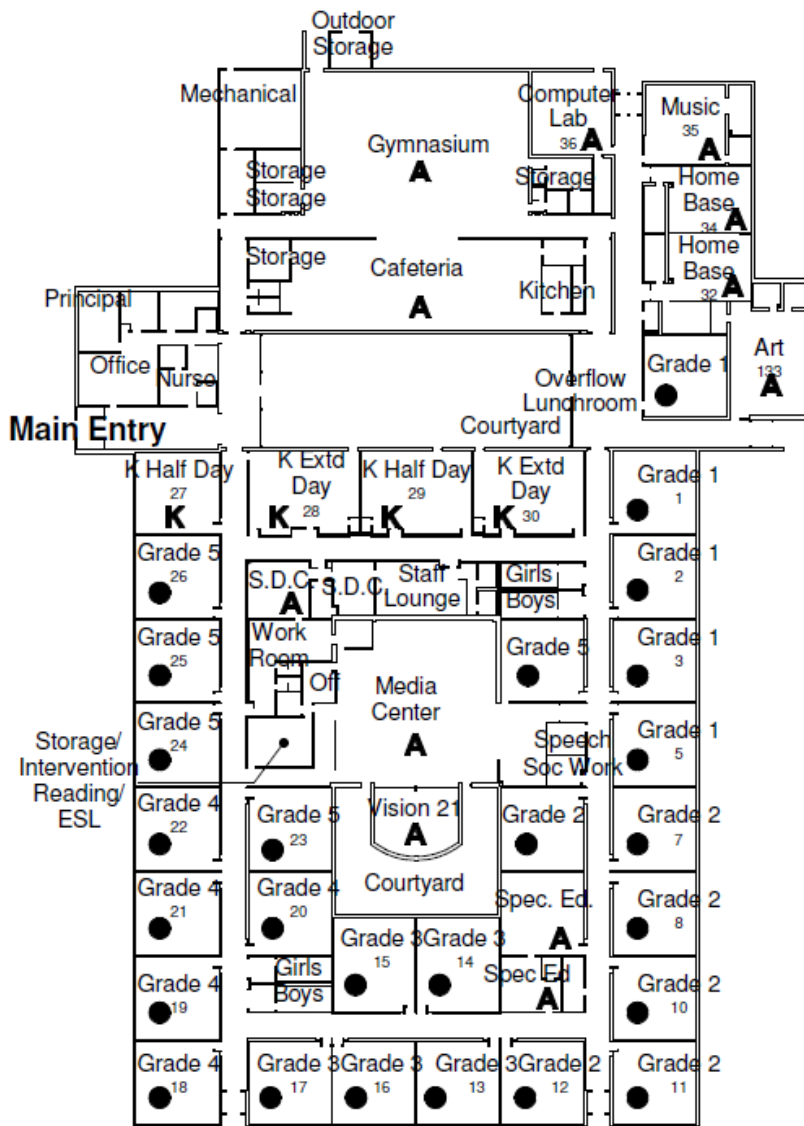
Outdoor Storage

Mechanical

Gymnasium
A

Computer Lab
36 A

Music
35
A

Storage
Storage

Storage

Home Base
34 A

Home Base
32 A

Storage

Cafeteria
A

Kitchen

Principal

Office

Nurse

Grade 1

Art
133
A

Overflow Lunchroom

Main Entry

Courtyard

K Half Day
27
K

K Extd Day
28
K

K Half Day
29
K

K Extd Day
30
K

Grade 1
1

Grade 5
26

S.D.C.
A

S.D.C.

Staff Lounge

Girls
Boys

Grade 1
2

Grade 5
25

Work Room

Off

Media Center
A

Grade 5

Grade 1
3

Grade 5
24

Storage/ Intervention Reading/ ESL

Speech
Soc Work

Grade 1
5

Grade 4
22

Grade 5
23

Vision 21
A

Courtyard

Grade 2

Grade 2
7

Grade 4
21

Grade 4
20

Spec. Ed.
A

Grade 2
8

Grade 3
15

Grade 3
14

Spec Ed
A

Grade 4
19

Girls
Boys

Grade 2
10

Grade 4
18

Grade 3
17

Grade 3
16

Grade 3
13

Grade 2
12

Grade 2
11